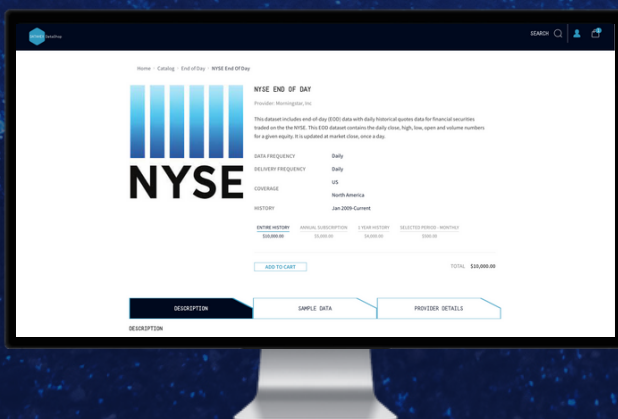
SEARCH

Home › Catalog › End of Day › NYSE End Of Day

NYSE

NYSE END OF DAY

Provider: Morningstar, Inc

This dataset includes end-of-day (EOD) data with daily historical quotes data for financial securities traded on the the NYSE. This EOD dataset contains the daily close, high, low, open and volume numbers for a given equity. It is updated at market close, once a day.

| DATA FREQUENCY | Daily |
|---|---|
| DELIVERY FREQUENCY | Daily |
| COVERAGE | US<br>North America |
| HISTORY | Jan 2009-Current |

| ENTIRE HISTORY | ANNUAL SUBSCRIPTION | 1 YEAR HISTORY | SELECTED PERIOD - MONTHLY |
|---|---|---|---|
| $10,000.00 | $5,000.00 | $4,000.00 | $500.00 |

ADD TO CART

TOTAL $10,000.00

DESCRIPTION

SAMPLE DATA

PROVIDER DETAILS

DESCRIPTION